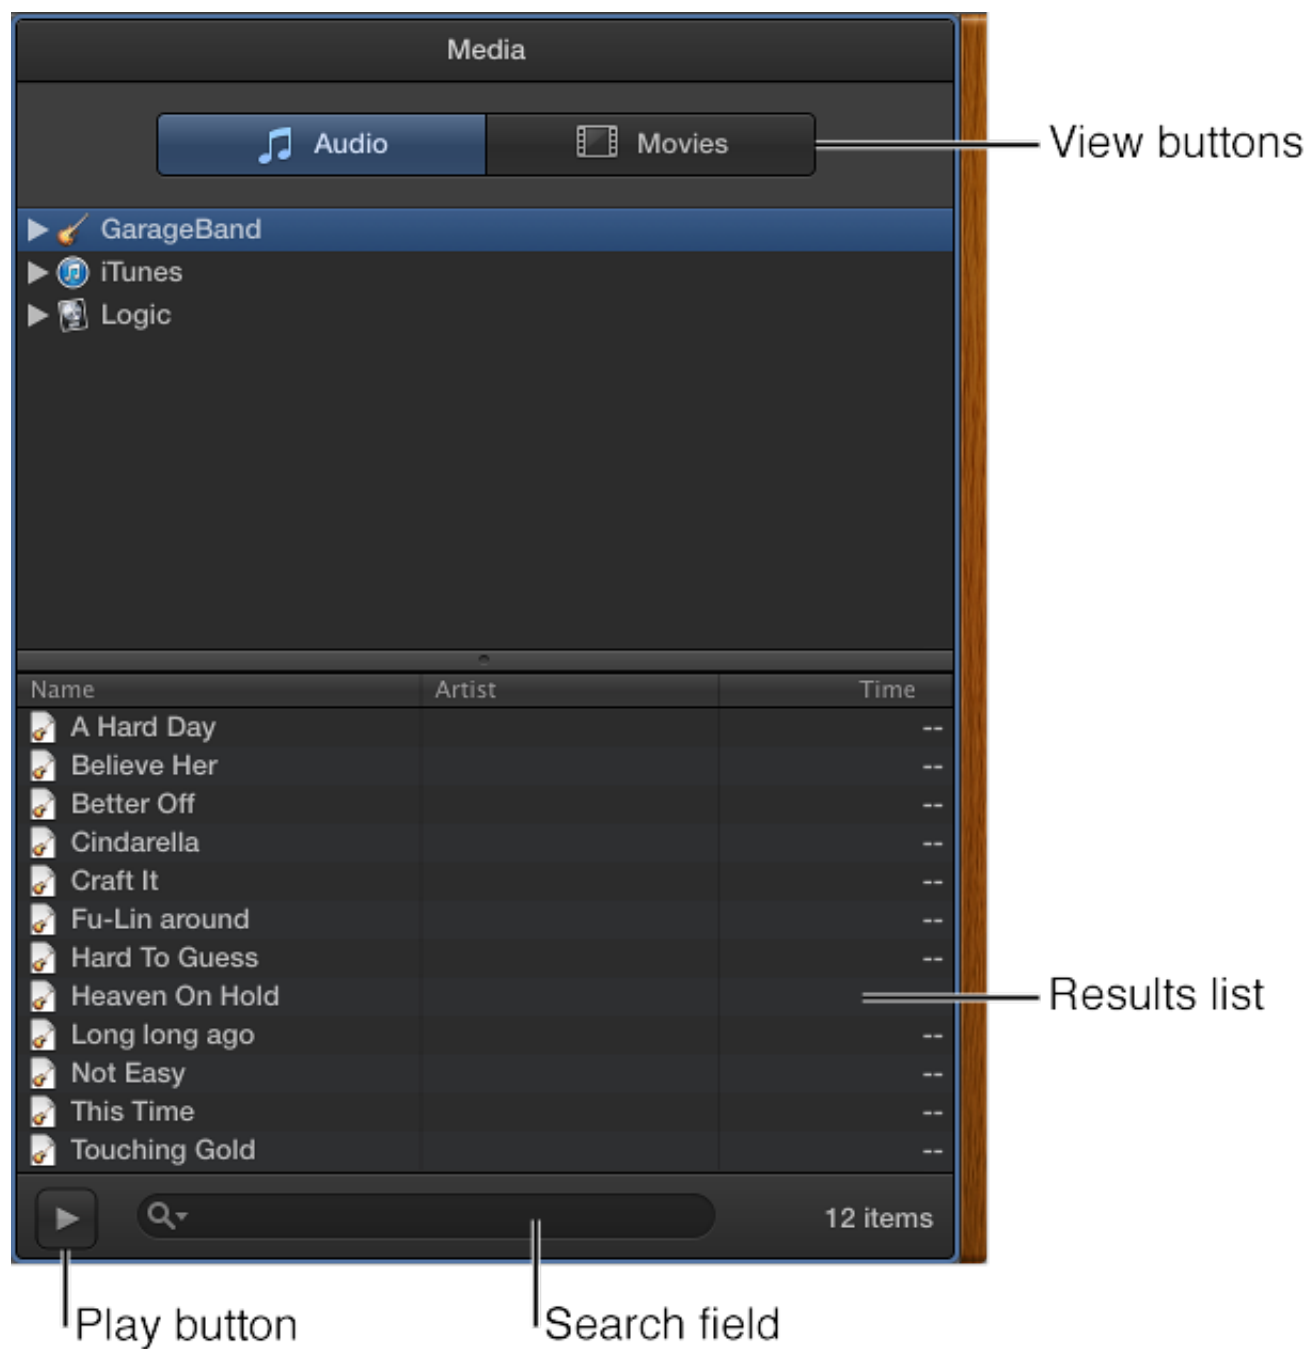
Media

Audio Movies

View buttons

GarageBand
iTunes
Logic

| Name | Artist | Time |
|---|---|---|
| A Hard Day | | -- |
| Believe Her | | -- |
| Better Off | | -- |
| Cindarella | | -- |
| Craft It | | -- |
| Fu-Lin around | | -- |
| Hard To Guess | | -- |
| Heaven On Hold | | |
| Long long ago | | -- |
| Not Easy | | -- |
| This Time | | -- |
| Touching Gold | | -- |

Results list

12 items

Play button

Search field